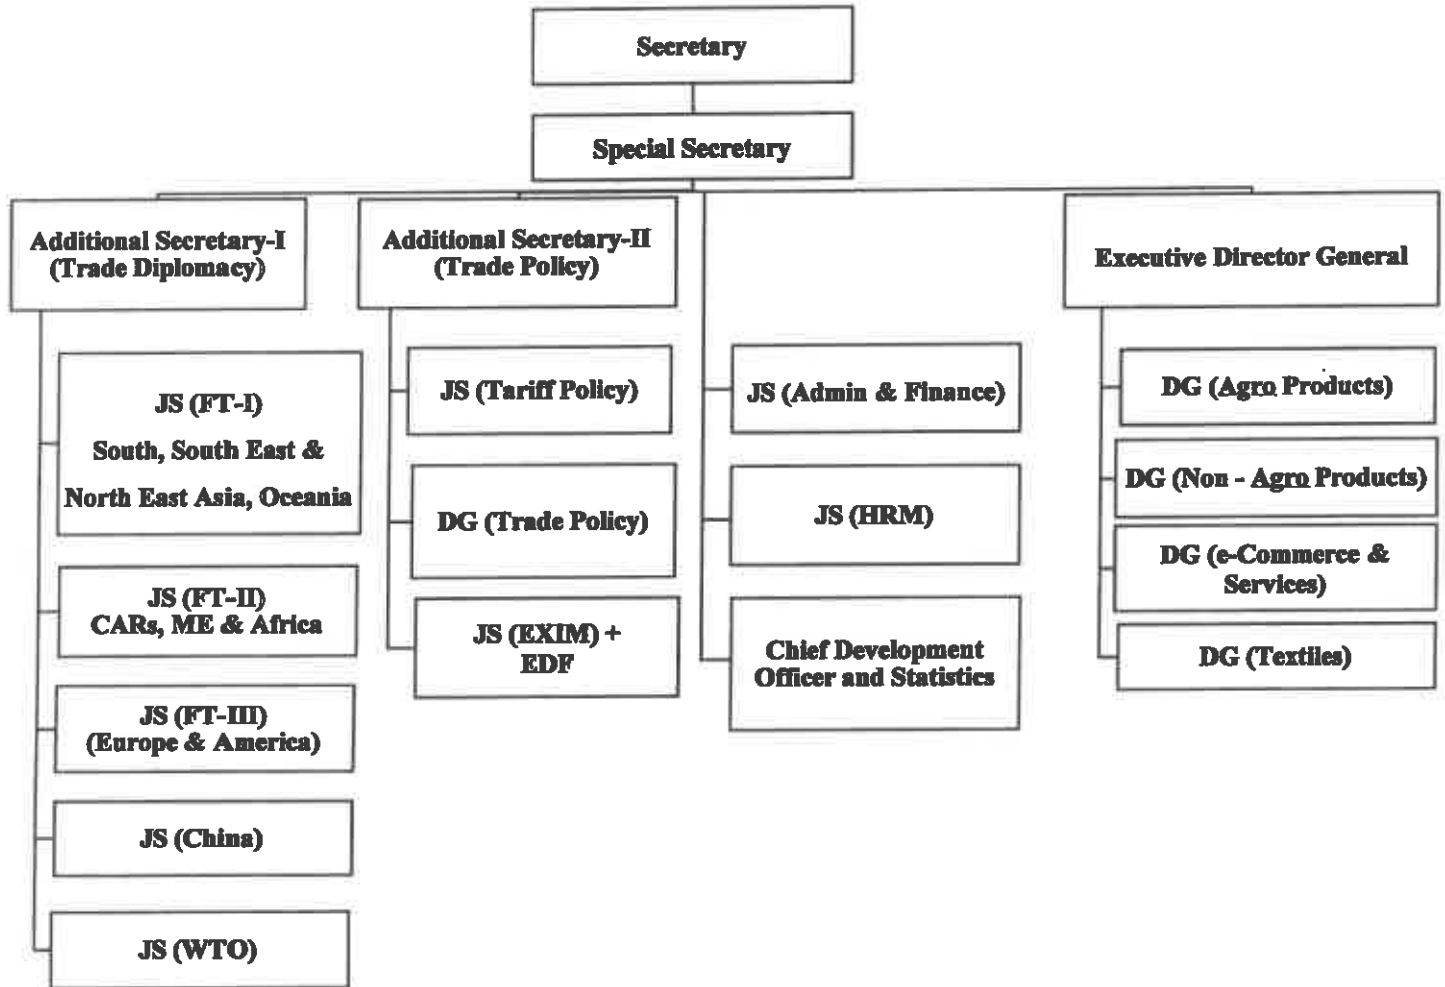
Secretary

Special Secretary

Additional Secretary-I (Trade Diplomacy)

JS (FT-I)
South, South East &
North East Asia, Oceania

JS (FT-II)
CARs, ME & Africa

JS (FT-III)
(Europe & America)

JS (China)

JS (WTO)

Additional Secretary-II (Trade Policy)

JS (Tariff Policy)

DG (Trade Policy)

JS (EXIM) + EDF

JS (Admin & Finance)

JS (HRM)

Chief Development Officer and Statistics

Executive Director General

DG (Agro Products)

DG (Non - Agro Products)

DG (e-Commerce & Services)

DG (Textiles)